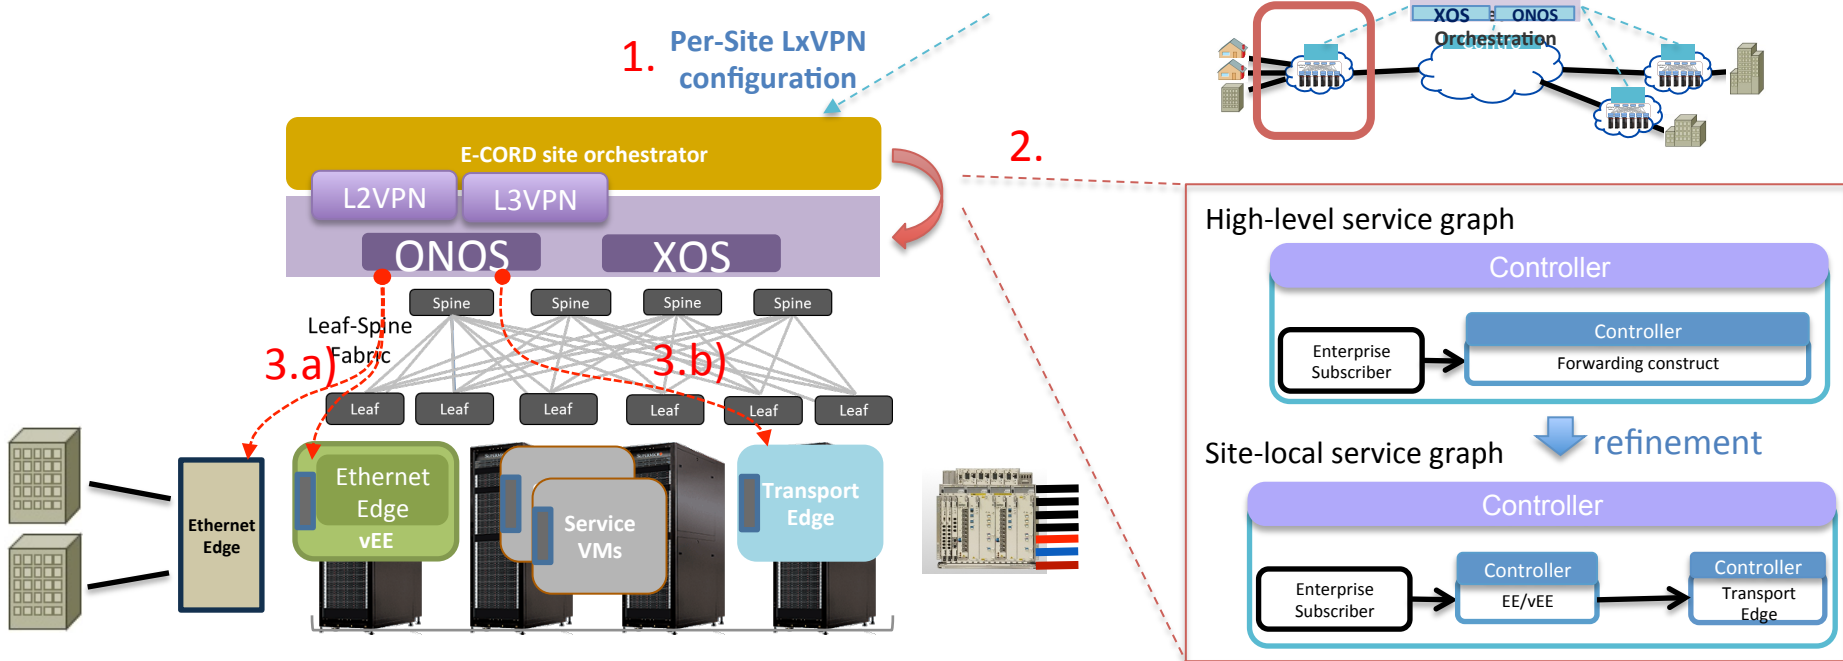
1. Per-Site LxVPN configuration

XOS ONOS
Orchestration

E-CORD site orchestrator
L2VPN
L3VPN
ONOS
XOS

2.

Spine
Spine
Spine
Spine
Leaf-Spine Fabric
3.a)
3.b)
Leaf
Leaf
Leaf
Leaf
Leaf
Leaf

Ethernet Edge
Ethernet Edge vEE
Service VMs
Transport Edge

High-level service graph
Controller
Enterprise Subscriber
Controller
Forwarding construct

refinement

Site-local service graph
Controller
Enterprise Subscriber
Controller
EE/vEE
Controller
Transport Edge